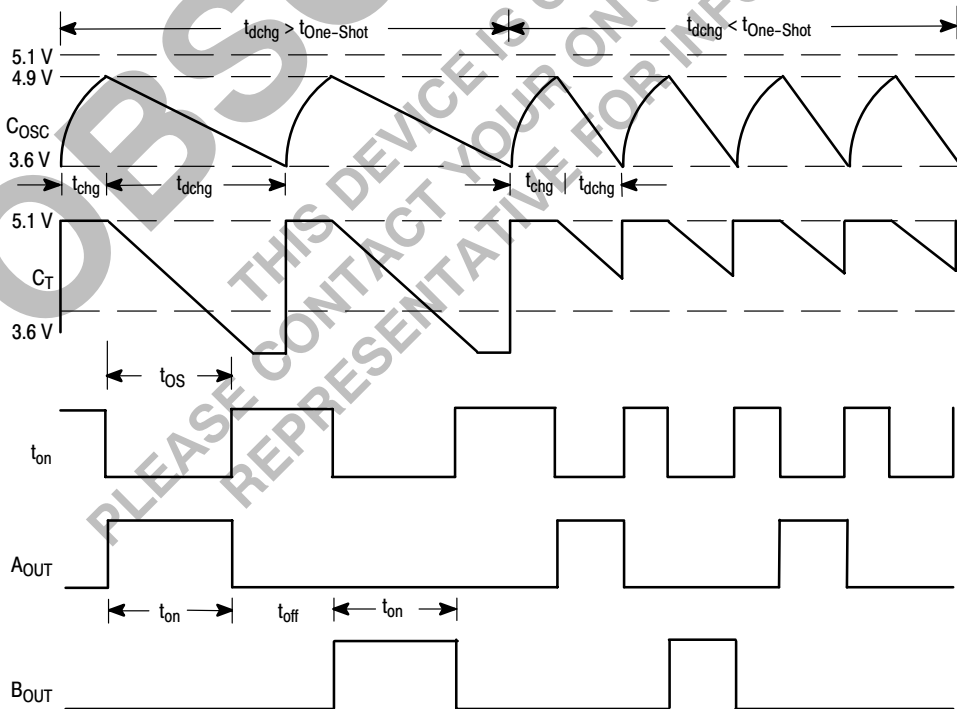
$t_{dchg} > t_{One-Shot}$

$t_{dchg} < t_{One-Shot}$

5.1 V

4.9 V

$C_{OSC}$

3.6 V

$t_{chg}$ $t_{dchg}$ $t_{chg}$ $t_{dchg}$

5.1 V

$C_T$

3.6 V

$t_{OS}$

$t_{on}$

$A_{OUT}$

$t_{on}$ $t_{off}$ $t_{on}$

$B_{OUT}$

OBS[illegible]

THIS DEVICE IS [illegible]

PLEASE CONTACT YOUR ON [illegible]

REPRESENTATIVE FOR INF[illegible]